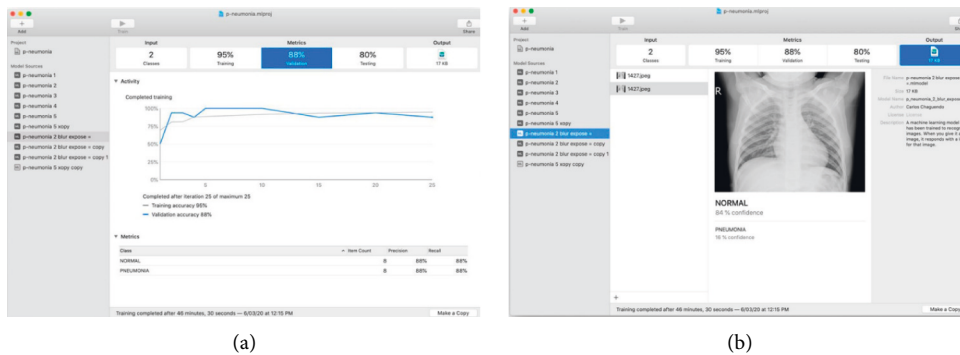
p-neumonia.mlproj

Add Train Share

Project
p-neumonia

Model Sources
p-neumonia 1
p-neumonia 2
p-neumonia 3
p-neumonia 4
p-neumonia 5
p-neumonia 5 copy
p-neumonia 2 blur expose +
p-neumonia 2 blur expose + copy
p-neumonia 2 blur expose + copy 1
p-neumonia 5 copy copy

Input
2
Classes

Metrics
95%
Training
88%
Validation
80%
Testing

Output
17 KB

Activity

Completed training

100%
75%
50%
25%
0%

0 5 10 15 20 25

Completed after iteration 25 of maximum 25
Training accuracy 95%
Validation accuracy 88%

Metrics

| Class | Item Count | Precision | Recall |
|---|---|---|---|
| NORMAL | 8 | 88% | 88% |
| PNEUMONIA | 8 | 88% | 88% |

Training completed after 46 minutes, 30 seconds — 6/03/20 at 12:15 PM

Make a Copy

(a)

p-neumonia.mlproj

Add Train

Project
p-neumonia

Model Sources
p-neumonia 1
p-neumonia 2
p-neumonia 3
p-neumonia 4
p-neumonia 5
p-neumonia 5 copy
p-neumonia 2 blur expose +
p-neumonia 2 blur expose + copy
p-neumonia 2 blur expose + copy 1
p-neumonia 5 copy copy

Input
2
Classes

Metrics
95%
Training
88%
Validation
80%
Testing

Output
17 KB

1427.jpeg
1427.jpeg

R

NORMAL
84 % confidence

PNEUMONIA
16 % confidence

File Name p-neumonia 2 blur expose +.mlmodel
Size 17 KB
Model Name p-neumonia_2_blur_expose
Author Carlos Chaguendo
License License
Description A machine learning model has been trained to recog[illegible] images. When you give it a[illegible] image, it responds with a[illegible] for that image.

Training completed after 46 minutes, 30 seconds — 6/03/20 at 12:15 PM

Make a Copy

(b)